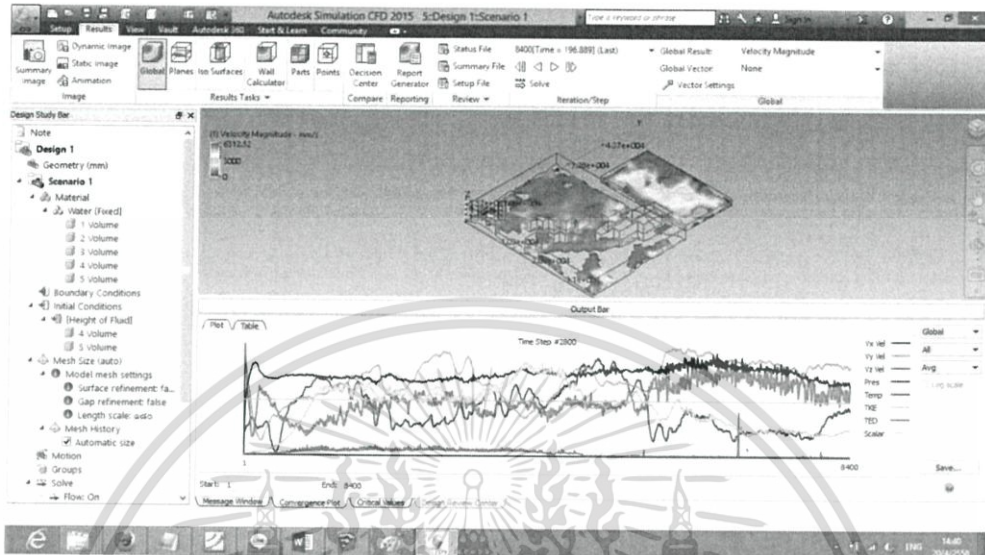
Autodesk Simulation CFD 2015 5::Design 1::Scenario 1

Type a keyword or phrase

Sign In

Setup Results View Vault Autodesk 360 Start & Learn Community

Summary image

Dynamic image

Static image

Animation

Image

Global Planes Iso Surfaces Wall Calculator Parts Points

Results Tasks

Decision Center

Compare

Report Generator

Reporting

Status File

Summary File

Setup File

Review

8400[Time = 196.889] (Last)

Solve

Iteration/Step

Global Result: Velocity Magnitude

Global Vector: None

Vector Settings

Global

Design Study Bar

Note

Design 1

Geometry (mm)

Scenario 1

Material

Water [Fixed]

1 Volume

2 Volume

3 Volume

4 Volume

5 Volume

Boundary Conditions

Initial Conditions

[Height of Fluid]

4 Volume

5 Volume

Mesh Size (auto)

Model mesh settings

Surface refinement: fa...

Gap refinement: false

Length scale: auto

Mesh History

Automatic size

Motion

Groups

Solve

Flow: On

(I) Velocity Magnitude - mm/s

6312.52

3000

0

4.37e+004

Output Bar

Plot Table

Time Step #2800

1

8400

Vx Vel

Vy Vel

Vz Vel

Pres

Temp

TKE

TED

Scalar

Global

All

Avg

Log scale

Start: 1

End: 8400

Save...

Message Window Convergence Plot Critical Values Design Review Center

ENG 14:40